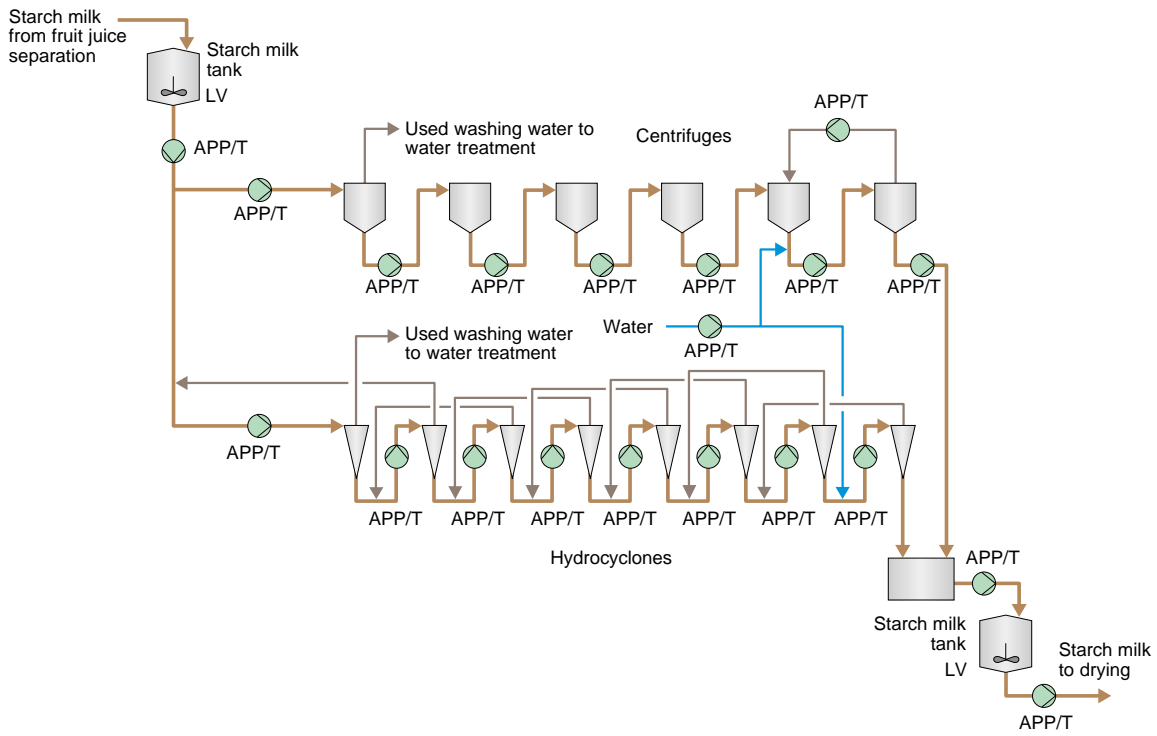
Starch milk from fruit juice separation

Starch milk tank

LV

APP/T

APP/T

Used washing water to water treatment

Centrifuges

APP/T

APP/T

APP/T

APP/T

APP/T

APP/T

APP/T

Water

APP/T

Used washing water to water treatment

APP/T

APP/T

APP/T

APP/T

APP/T

APP/T

APP/T

APP/T

Hydrocyclones

APP/T

Starch milk tank

LV

Starch milk to drying

APP/T